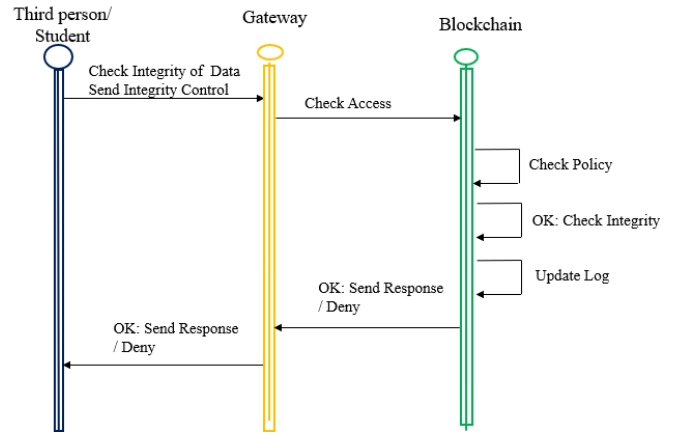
Third person/
Student

Gateway

Blockchain

Check Integrity of Data
Send Integrity Control

Check Access

Check Policy

OK: Check Integrity

Update Log

OK: Send Response
/ Deny

OK: Send Response
/ Deny